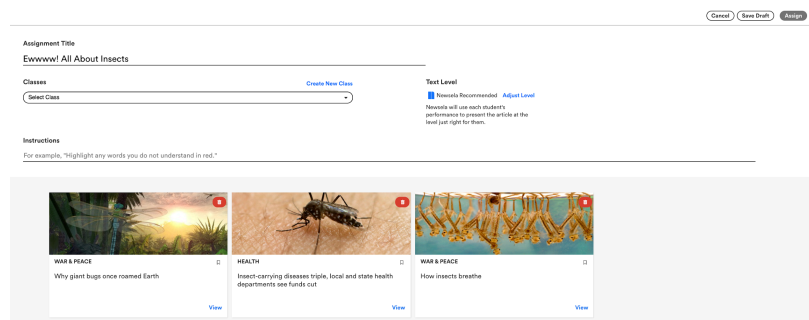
Cancel Save Draft Assign

Assignment Title

Ewwww! All About Insects

Classes

Create New Class

Select Class

Text Level

Newsela Recommended Adjust Level

Newsela will use each student's performance to present the article at the level just right for them.

Instructions

For example, "Highlight any words you do not understand in red."

WAR & PEACE

Why giant bugs once roamed Earth

View

HEALTH

Insect-carrying diseases triple, local and state health departments see funds cut

View

WAR & PEACE

How insects breathe

View